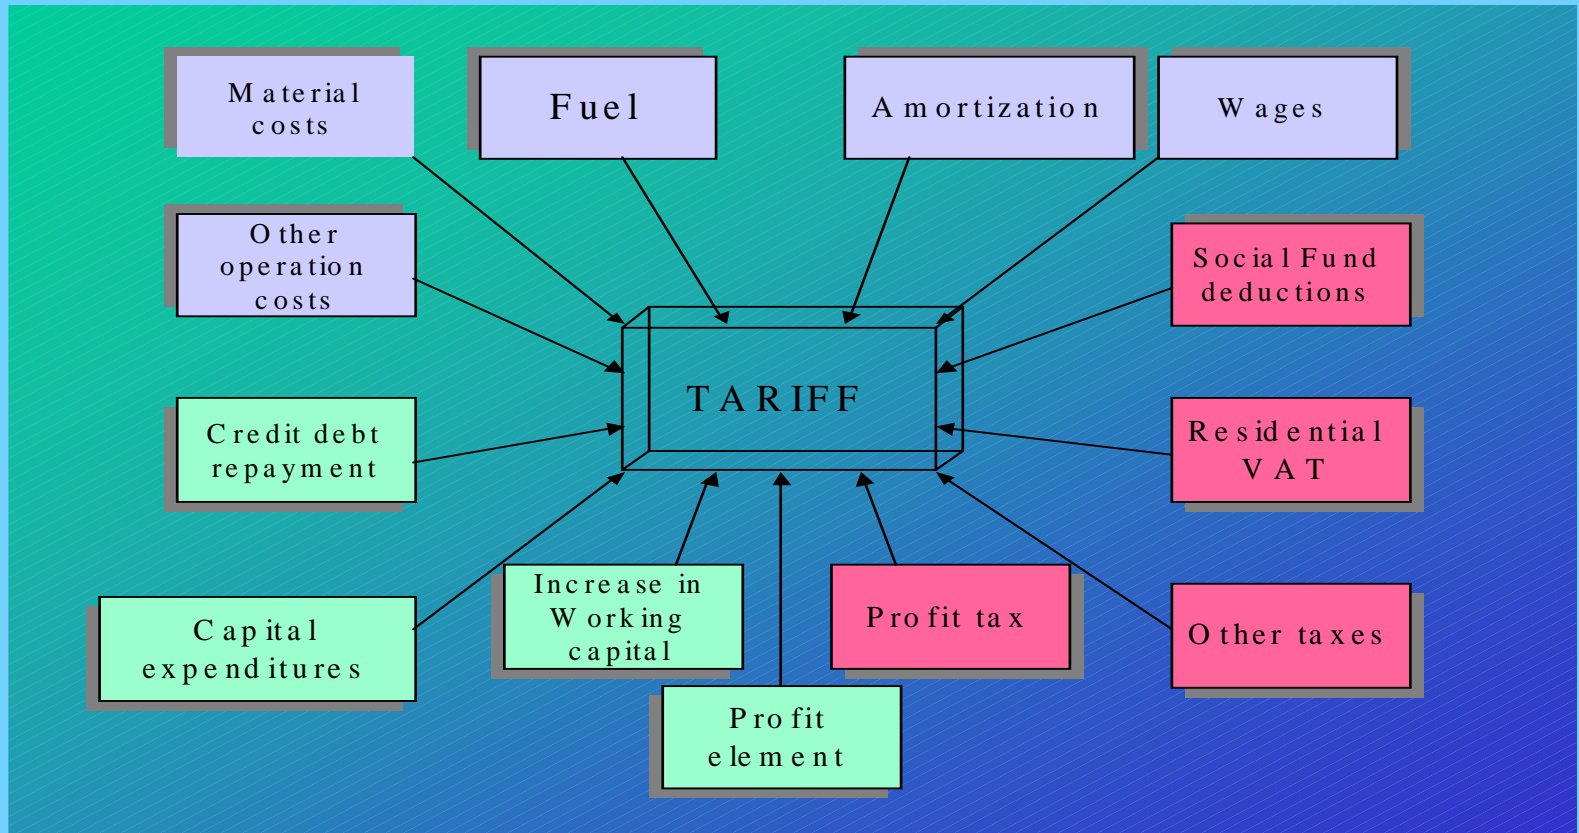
Material costs

Fuel

Amortization

Wages

Other operation costs

Social Fund deductions

TARIFF

Credit debt repayment

Residential VAT

Capital expenditures

Increase in Working capital

Profit tax

Other taxes

Profit element